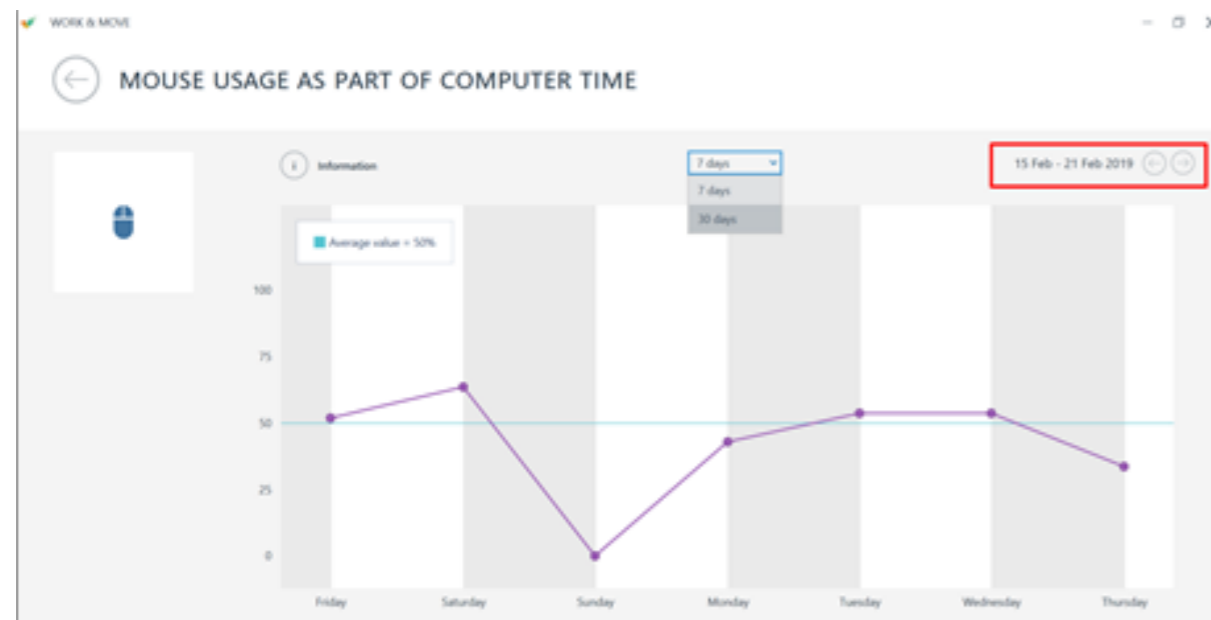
WORK & MOVE

MOUSE USAGE AS PART OF COMPUTER TIME

Information

7 days
7 days
30 days

15 Feb - 21 Feb 2019

Average value = 50%

100
75
50
25
0

Friday
Saturday
Sunday
Monday
Tuesday
Wednesday
Thursday